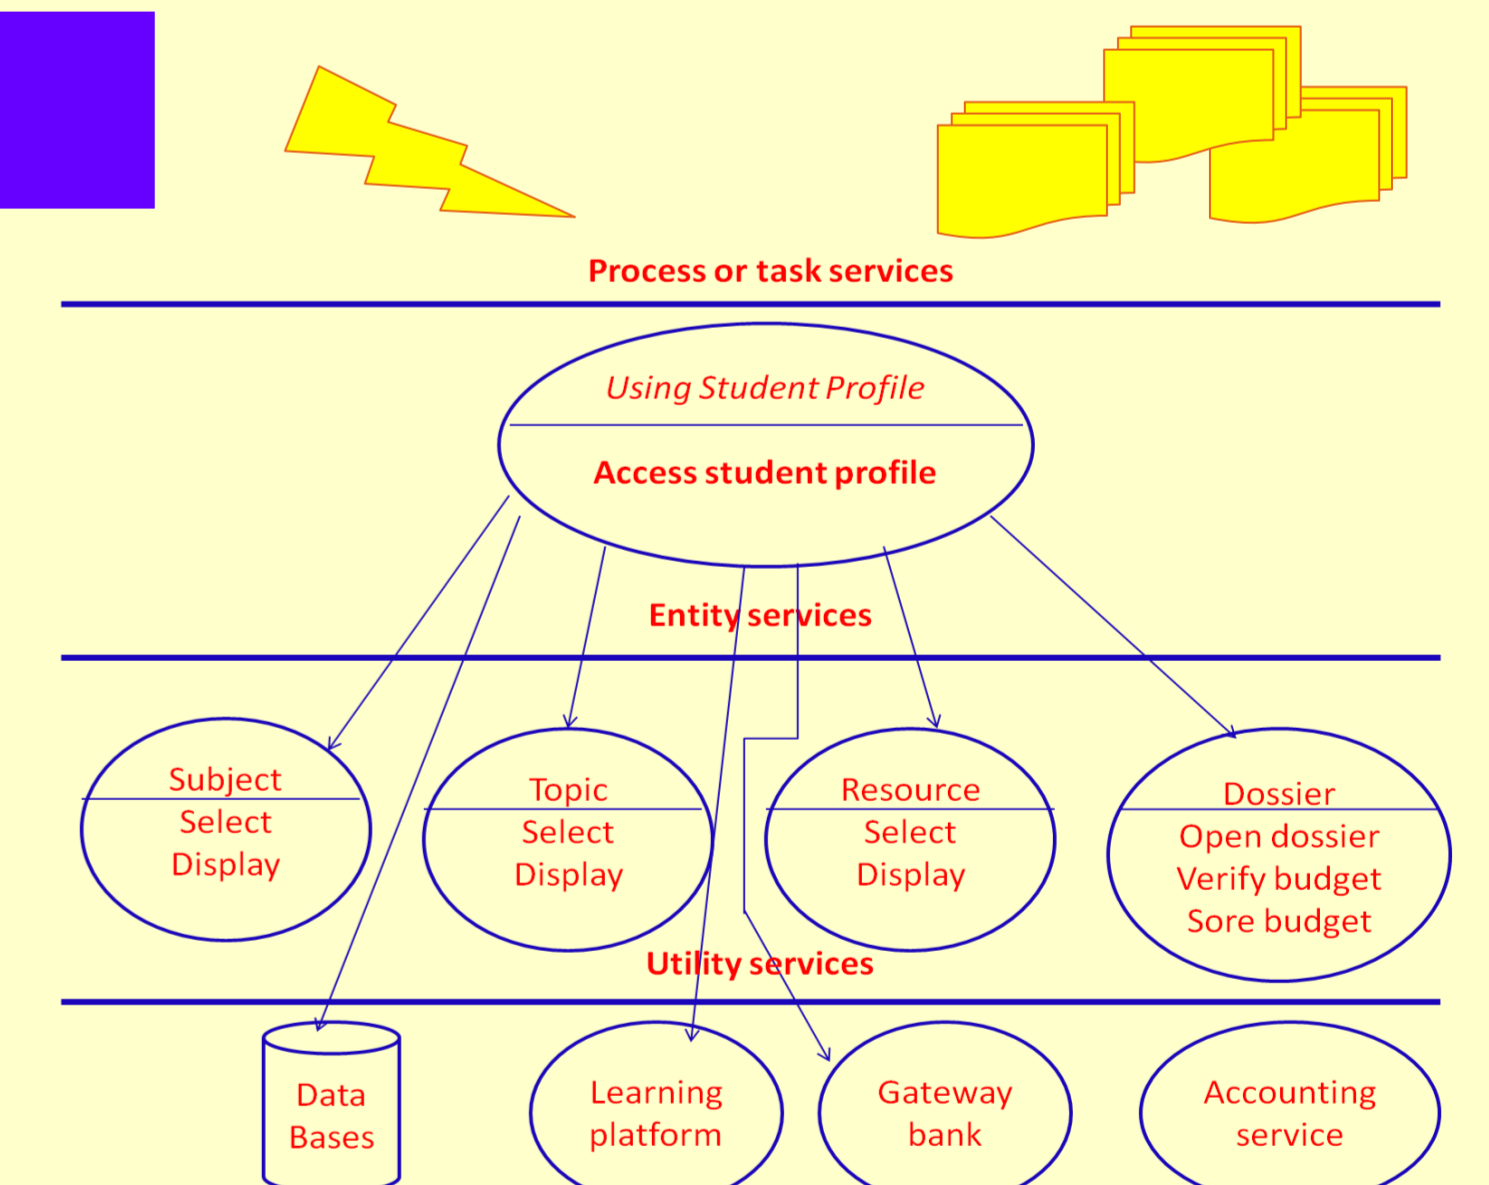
Process or task services

Using Student Profile

Access student profile

Entity services

Subject
Select
Display

Topic
Select
Display

Resource
Select
Display

Dossier
Open dossier
Verify budget
Sore budget

Utility services

Data
Bases

Learning
platform

Gateway
bank

Accounting
service